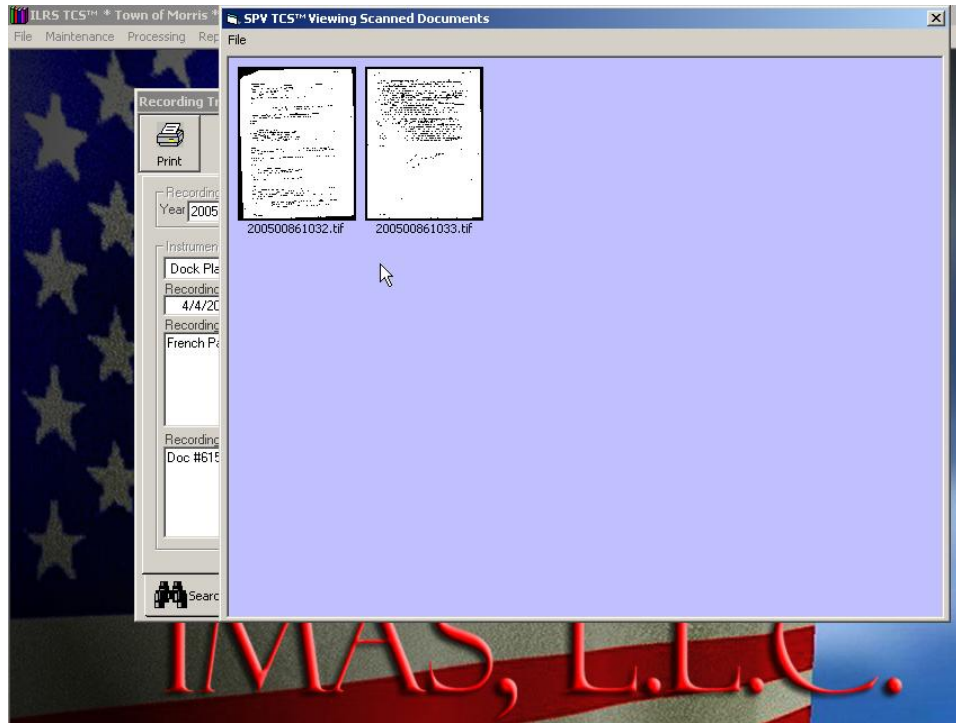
ILRS TCS™ * Town of Morris *
File Maintenance Processing Rep

SPV TCS™ Viewing Scanned Documents
File

200500861032.tif
200500861033.tif

Recording Tr
Print
Recording
Year 2005
Instrumen
Dock Pla
Recording
4/4/20
Recording
French Pa
Recording
Doc #615
Searc

IMAS, L.L.C.